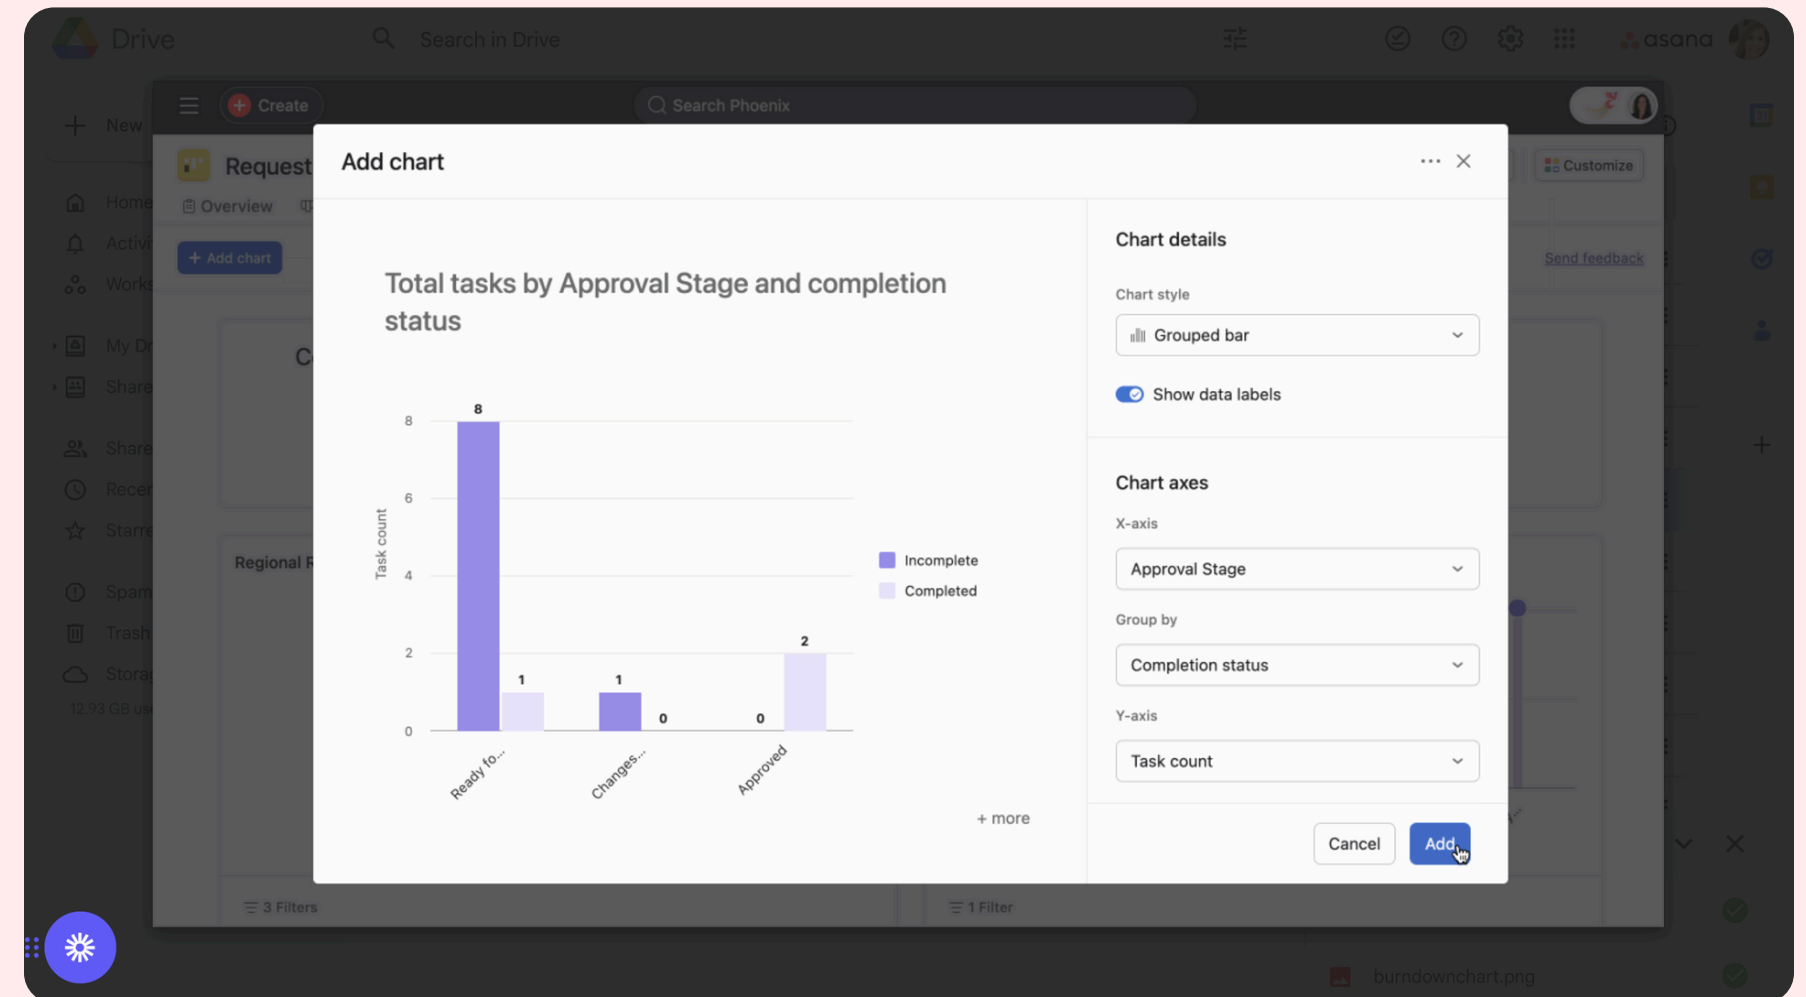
Drive

Search in Drive

asana

New

Home

Activi

Works

My Dr

Share

Share

Recen

Starre

Spam

Trash

Stora

12.93 GB us

Create

Search Phoenix

Request

Overview

Add chart

Customize

Send feedback

C

Regional R

3 Filters

1 Filter

burndownchart.png

Add chart

Total tasks by Approval Stage and completion status

Task count

8

6

4

2

0

8

1

1

0

0

2

Ready fo...

Changes...

Approved

Incomplete

Completed

+ more

Chart details

Chart style

Grouped bar

Show data labels

Chart axes

X-axis

Approval Stage

Group by

Completion status

Y-axis

Task count

Cancel

Add